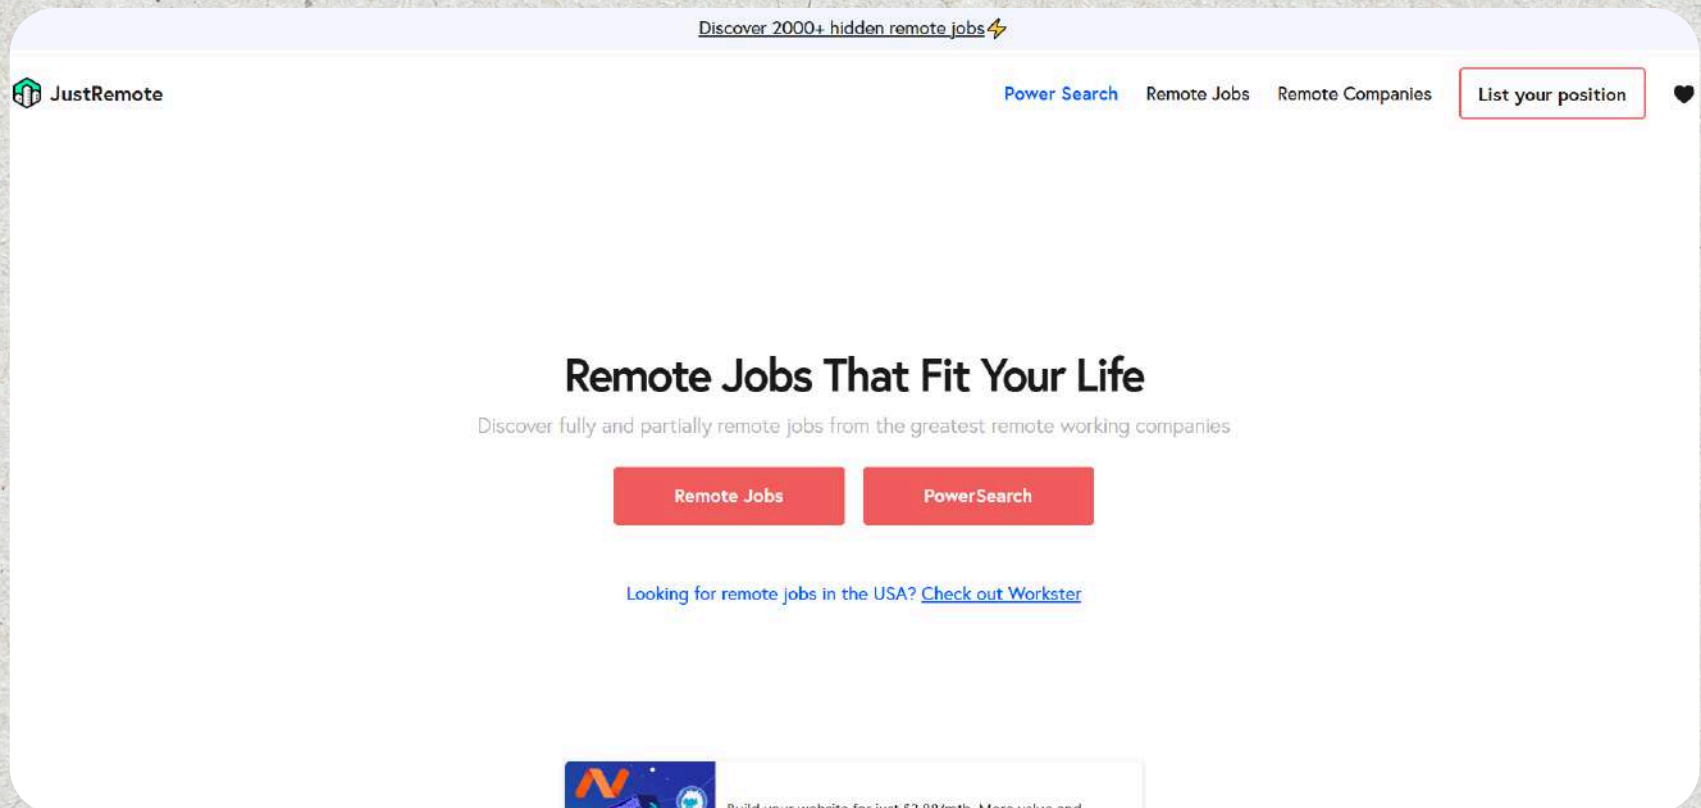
Discover 2000+ hidden remote jobs⚡

JustRemote

Power Search Remote Jobs Remote Companies List your position

Remote Jobs That Fit Your Life

Discover fully and partially remote jobs from the greatest remote working companies

Remote Jobs PowerSearch

Looking for remote jobs in the USA? Check out Workster

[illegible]